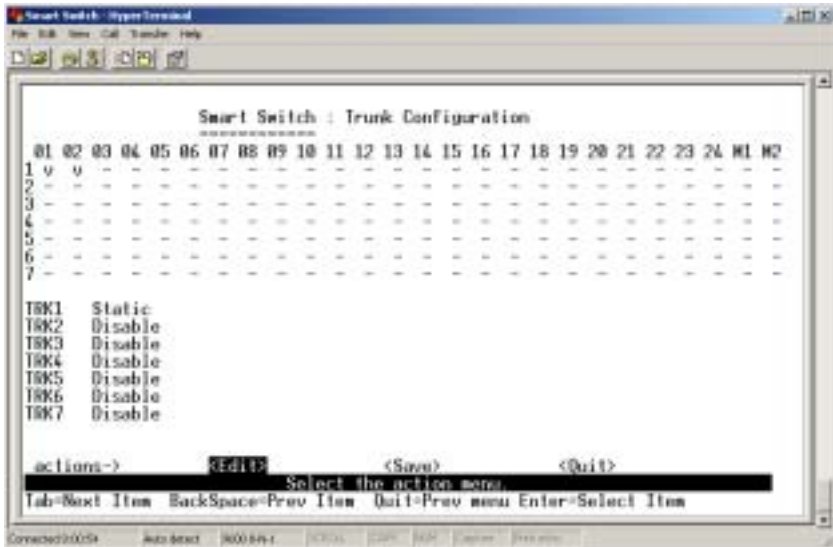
Smart Switch - HyperTerminal
File Edit View Call Transfer Help

Smart Switch : Trunk Configuration

| | 01 | 02 | 03 | 04 | 05 | 06 | 07 | 08 | 09 | 10 | 11 | 12 | 13 | 14 | 15 | 16 | 17 | 18 | 19 | 20 | 21 | 22 | 23 | 24 | M1 | M2 |
|---|---|---|---|---|---|---|---|---|---|---|---|---|---|---|---|---|---|---|---|---|---|---|---|---|---|---|
| 1 | v | v | - | - | - | - | - | - | - | - | - | - | - | - | - | - | - | - | - | - | - | - | - | - | - | - |
| 2 | - | - | - | - | - | - | - | - | - | - | - | - | - | - | - | - | - | - | - | - | - | - | - | - | - | - |
| 3 | - | - | - | - | - | - | - | - | - | - | - | - | - | - | - | - | - | - | - | - | - | - | - | - | - | - |
| 4 | - | - | - | - | - | - | - | - | - | - | - | - | - | - | - | - | - | - | - | - | - | - | - | - | - | - |
| 5 | - | - | - | - | - | - | - | - | - | - | - | - | - | - | - | - | - | - | - | - | - | - | - | - | - | - |
| 6 | - | - | - | - | - | - | - | - | - | - | - | - | - | - | - | - | - | - | - | - | - | - | - | - | - | - |
| 7 | - | - | - | - | - | - | - | - | - | - | - | - | - | - | - | - | - | - | - | - | - | - | - | - | - | - |

TRK1 Static
TRK2 Disable
TRK3 Disable
TRK4 Disable
TRK5 Disable
TRK6 Disable
TRK7 Disable

actions-> <Edit> <Save> <Quit>
Select the action menu.
Tab=Next Item BackSpace=Prev Item Quit=Prev menu Enter=Select Item

Connected 0:00:54 Auto detect 9600 8-N-1 SCROLL CAPS NUM Capture Print echo